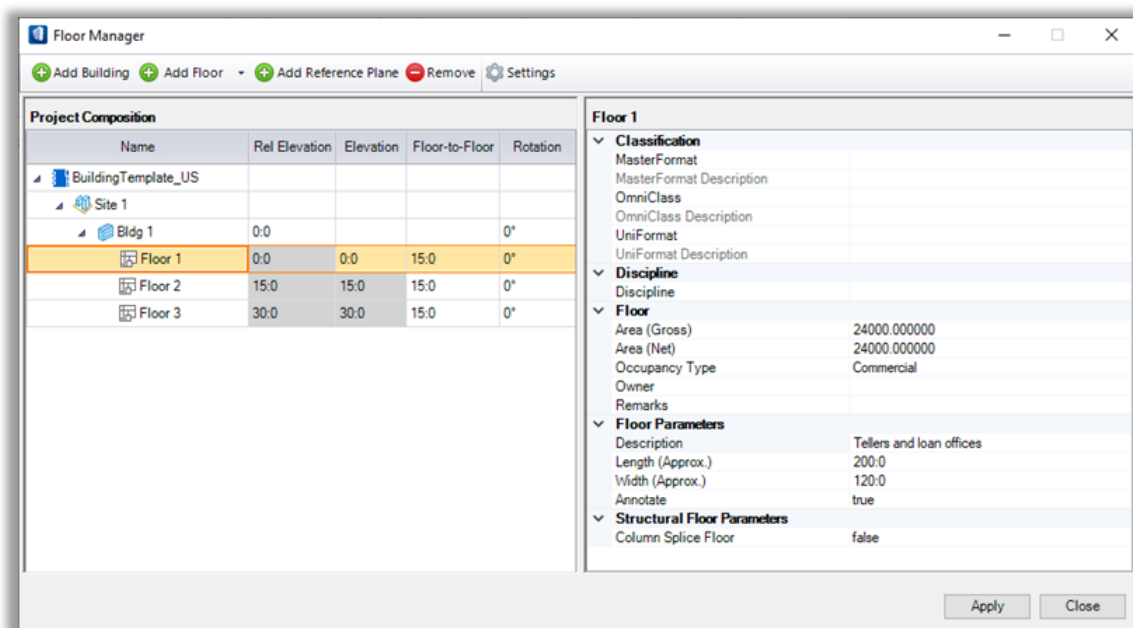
Floor Manager

Add Building Add Floor Add Reference Plane Remove Settings

Project Composition

| Name | Rel Elevation | Elevation | Floor-to-Floor | Rotation |
|---|---|---|---|---|
| BuildingTemplate_US | | | | |
| Site 1 | | | | |
| Bldg 1 | 0:0 | | | 0° |
| Floor 1 | 0:0 | 0:0 | 15:0 | 0° |
| Floor 2 | 15:0 | 15:0 | 15:0 | 0° |
| Floor 3 | 30:0 | 30:0 | 15:0 | 0° |

Floor 1

Classification
MasterFormat
MasterFormat Description
OmniClass
OmniClass Description
UniFormat
UniFormat Description
Discipline
Discipline
Floor
Area (Gross) 24000.000000
Area (Net) 24000.000000
Occupancy Type Commercial
Owner
Remarks
Floor Parameters
Description Tellers and loan offices
Length (Approx.) 200:0
Width (Approx.) 120:0
Annotate true
Structural Floor Parameters
Column Splice Floor false

Apply Close